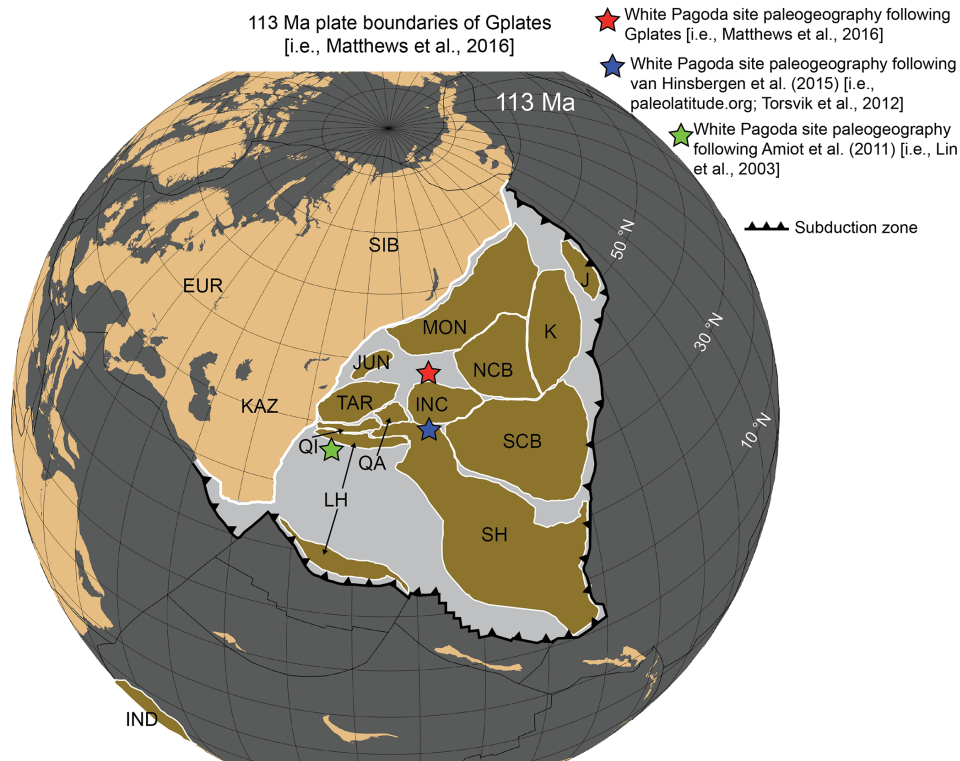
113 Ma plate boundaries of Gplates [i.e., Matthews et al., 2016]

White Pagoda site paleogeography following Gplates [i.e., Matthews et al., 2016]

White Pagoda site paleogeography following van Hinsbergen et al. (2015) [i.e., paleolatitude.org; Torsvik et al., 2012]

White Pagoda site paleogeography following Amiot et al. (2011) [i.e., Lin et al., 2003]

Subduction zone

113 Ma

50 °N

30 °N

10 °N

SIB

EUR

KAZ

MON

JUN

TAR

NCB

INC

K

J

SCB

QI

QA

LH

SH

IND